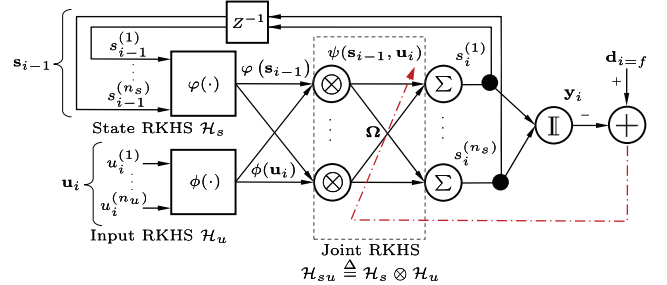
$Z^{-1}$

$\mathbf{s}_{i-1}$

$s_{i-1}^{(1)}$

$s_{i-1}^{(n_s)}$

$\varphi(\cdot)$

$\varphi\left(\mathbf{s}_{i-1}\right)$

$\psi(\mathbf{s}_{i-1}, \mathbf{u}_i)$

$\otimes$

$\Sigma$

$s_i^{(1)}$

$\mathbf{d}_{i=f}$

+

$\mathbf{y}_i$

−

$\mathbb{I}$

$\mathbf{\Omega}$

State RKHS $\mathcal{H}_s$

$\mathbf{u}_i$

$u_i^{(1)}$

$u_i^{(n_u)}$

$\phi(\cdot)$

$\phi(\mathbf{u}_i)$

$\otimes$

$\Sigma$

$s_i^{(n_s)}$

Input RKHS $\mathcal{H}_u$

Joint RKHS

$\mathcal{H}_{su} \triangleq \mathcal{H}_s \otimes \mathcal{H}_u$